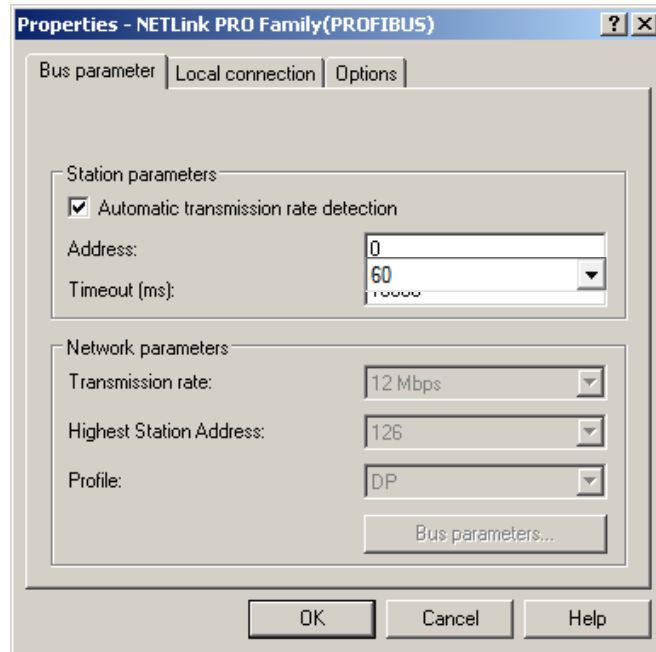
Properties - NETLink PRO Family(PROFIBUS)

?

Bus parameter | Local connection | Options

Station parameters

Automatic transmission rate detection

Address: 0

Timeout (ms): 60 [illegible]

Network parameters

Transmission rate: 12 Mbps

Highest Station Address: 126

Profile: DP

Bus parameters...

OK | Cancel | Help